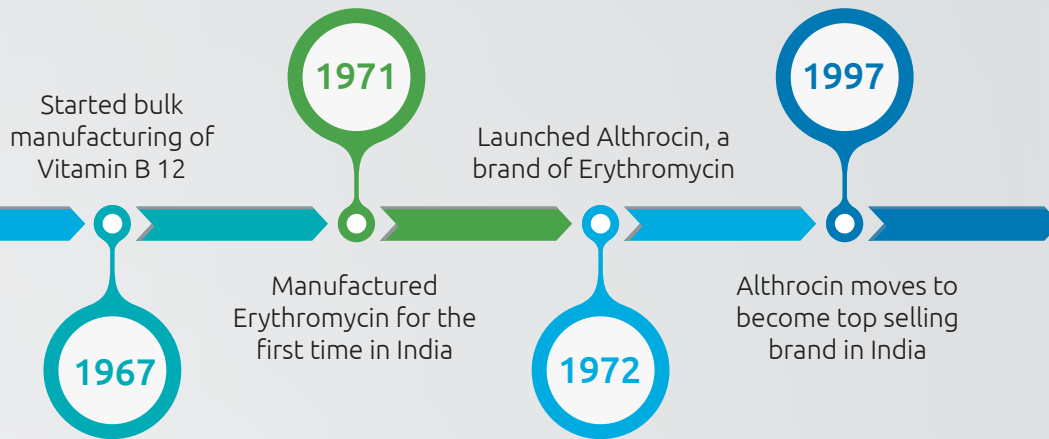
1967

Started bulk manufacturing of Vitamin B 12

1971

Manufactured Erythromycin for the first time in India

1972

Launched Althrocin, a brand of Erythromycin

1997

Althrocin moves to become top selling brand in India